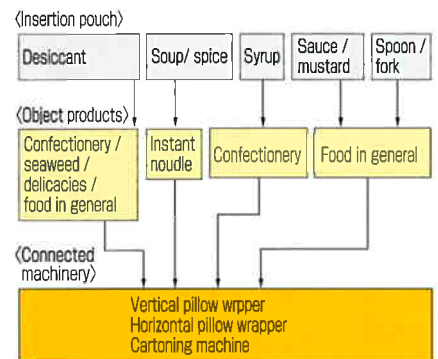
〈Insertion pouch〉

Desiccant

Soup/ spice

Syrup

Sauce / mustard

Spoon / fork

〈Object products〉

Confectionery / seaweed / delicacies / food in general

Instant noudle

Confectionery

Food in general

〈Connected machinery〉

Vertical pillow wrpper
Horizontal pillow wrapper
Cartoning machine